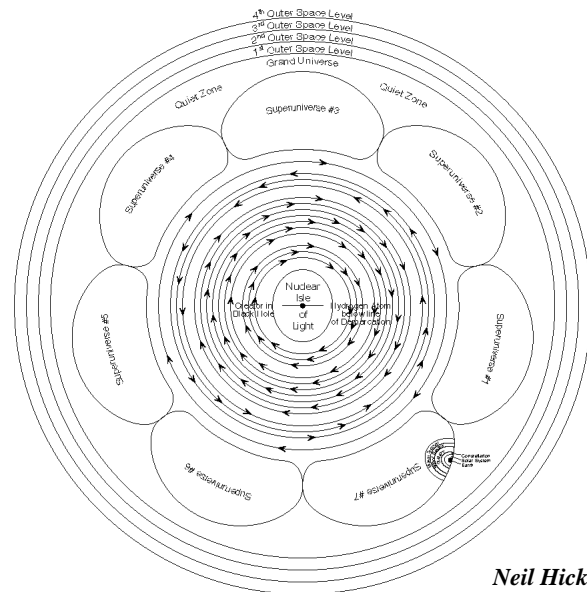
4th Outer Space Level
3rd Outer Space Level
2nd Outer Space Level
1st Outer Space Level
Grand Universe

Quiet Zone
Superuniverse #3
Quiet Zone
Superuniverse #4
Superuniverse #2
Superuniverse #5
Nuclear Isle of Light
Creator in Black Hole
Hydrogen atom below line of Demarcation
Superuniverse #1
Superuniverse #6
Superuniverse #7
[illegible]
Constellation
Solar System
Earth

Neil Hick